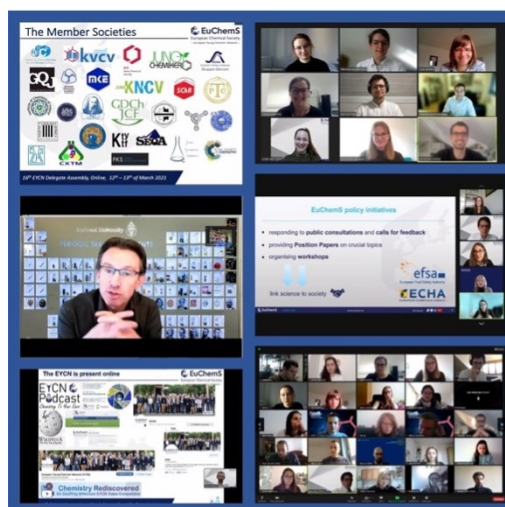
The Member Societies

EuChemS
European Chemical Society

kvcv

JUNGE CHEMIKER

KNCV

SCF

GDCh

KIV

SECA

CXTM

16th EYCN Delegate Assembly, Online, 12th – 13th of March 2021

EuChemS policy initiatives

responding to public consultations and calls for feedback

providing Position Papers on crucial topics

organising workshops

link science to society

efsa
European Food Safety Authority

ECHA

The EYCN is present online

EuChemS

EYCN Podcast

Chemistry Rediscovered